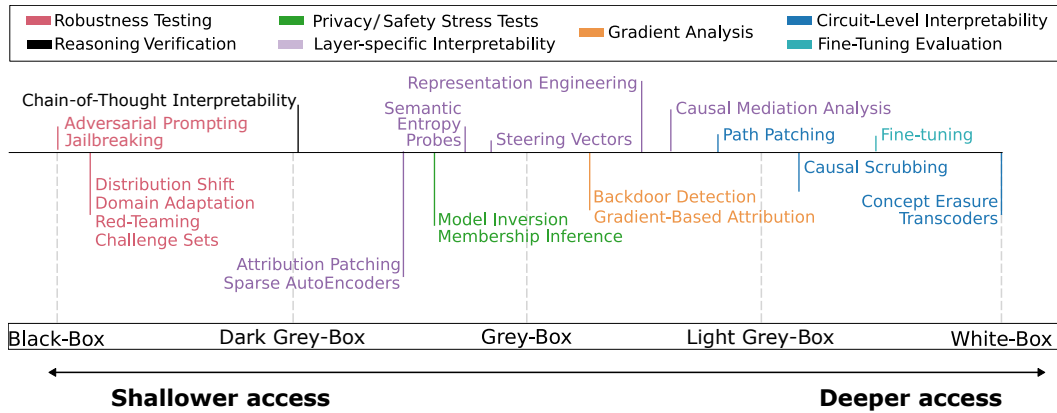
Robustness Testing
Reasoning Verification
Privacy/Safety Stress Tests
Layer-specific Interpretability
Gradient Analysis
Circuit-Level Interpretability
Fine-Tuning Evaluation

Chain-of-Thought Interpretability
Adversarial Prompting
Jailbreaking
Distribution Shift
Domain Adaptation
Red-Teaming
Challenge Sets
Attribution Patching
Sparse AutoEncoders
Semantic Entropy Probes
Representation Engineering
Steering Vectors
Model Inversion
Membership Inference
Causal Mediation Analysis
Backdoor Detection
Gradient-Based Attribution
Path Patching
Fine-tuning
Causal Scrubbing
Concept Erasure
Transcoders

Black-Box
Dark Grey-Box
Grey-Box
Light Grey-Box
White-Box

Shallower access
Deeper access